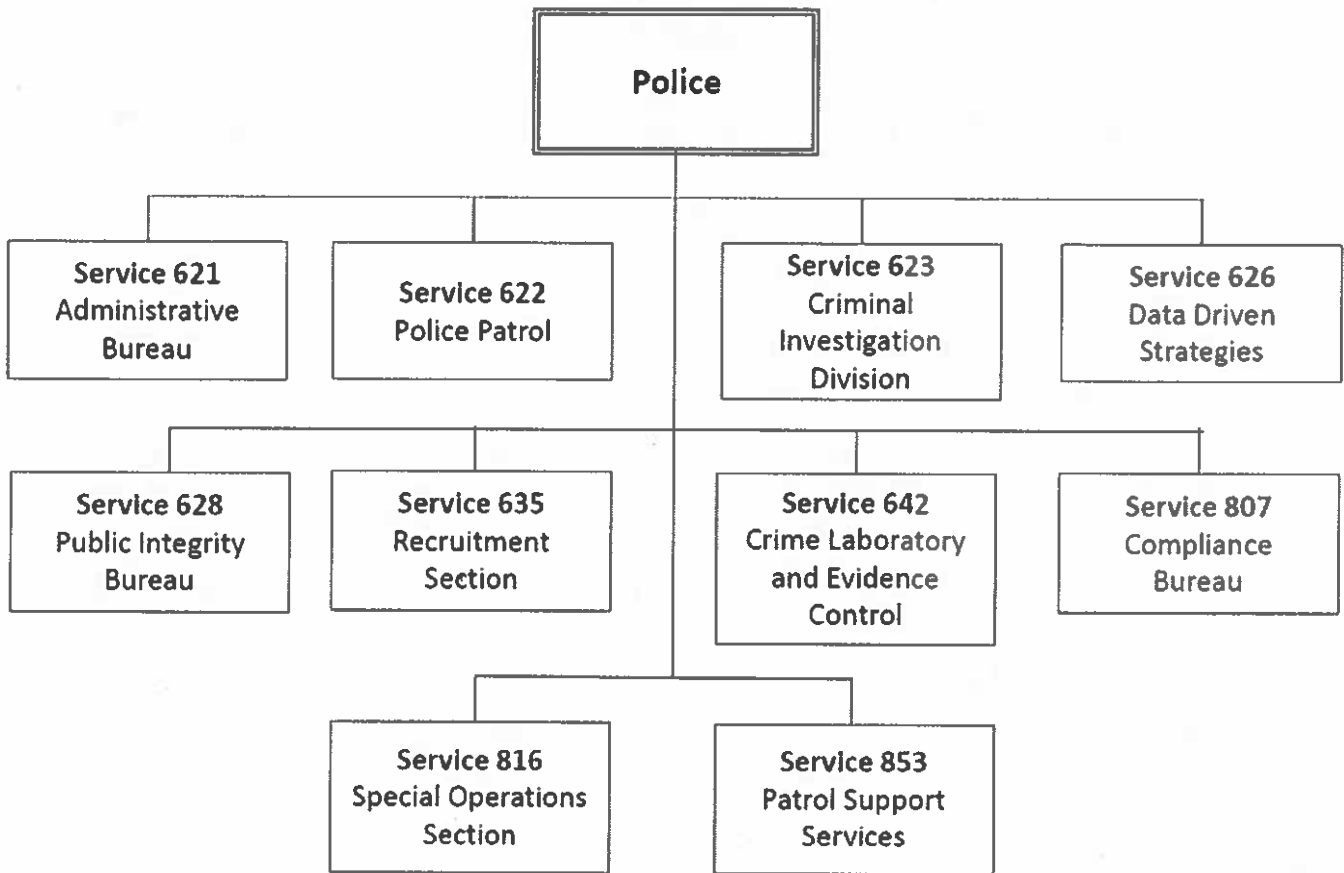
Police

Service 621
Administrative
Bureau

Service 622
Police Patrol

Service 623
Criminal
Investigation
Division

Service 626
Data Driven
Strategies

Service 628
Public Integrity
Bureau

Service 635
Recruitment
Section

Service 642
Crime Laboratory
and Evidence
Control

Service 807
Compliance
Bureau

Service 816
Special Operations
Section

Service 853
Patrol Support
Services